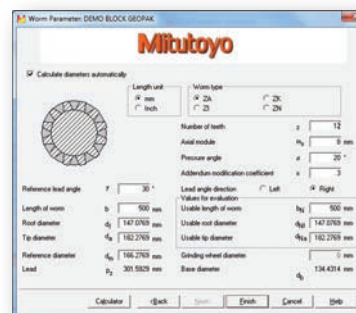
Worm Parameter: DEMO BLOCK GEOPAK

Mitutoyo

Calculate diameters automatically

Length unit
mm
Inch

Worm type
ZA
ZI
ZK
ZN

Number of teeth | z | 12
Axial module | $m_x$ | 8 mm
Pressure angle | $\alpha$ | 20 °
Addendum modification coefficient | x | 3

Reference lead angle | $\gamma$ | 30 °
Length of worm | b | 500 mm
Root diameter | $d_f$ | 147.0769 mm
Tip diameter | $d_a$ | 182.2769 mm
Reference diameter | $d_m$ | 166.2769 mm
Lead | $p_z$ | 301.5929 mm

Lead angle direction | Left | Right
Values for evaluation
Usable length of worm | $b_E$ | 500 mm
Usable root diameter | $d_{fE}$ | 147.0769 mm
Usable tip diameter | $d_{aE}$ | 182.2769 mm
Grinding wheel diameter | | 0 mm
Base diameter | $d_b$ | 134.4314 mm

Calculator | <Back | Next> | Finish | Cancel | Help